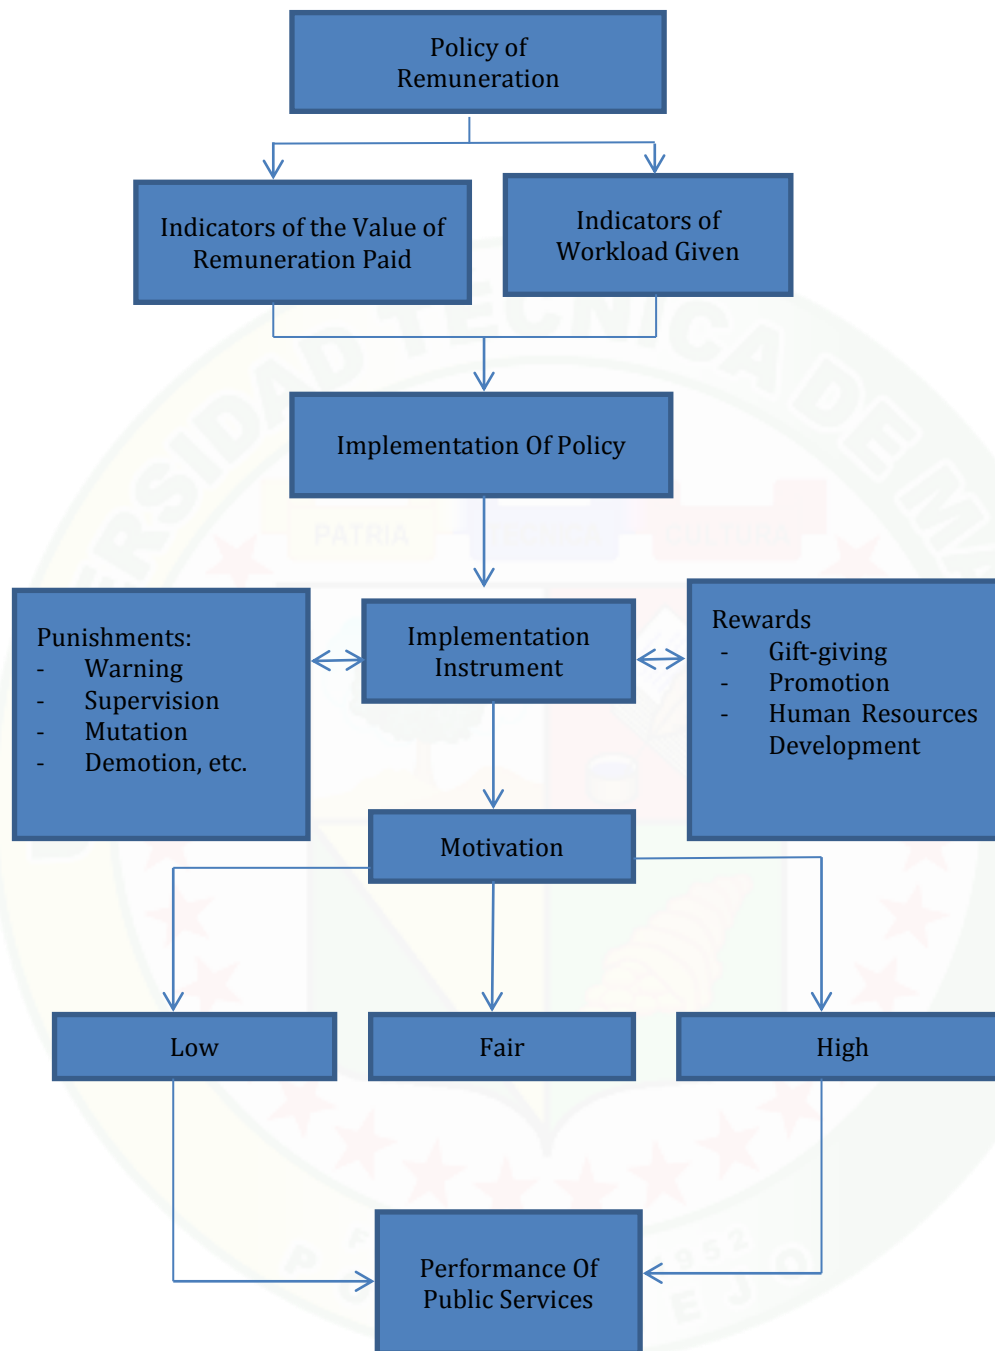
Policy of Remuneration

Indicators of the Value of Remuneration Paid

Indicators of Workload Given

Implementation Of Policy

Punishments:
- Warning
- Supervision
- Mutation
- Demotion, etc.

Implementation Instrument

Rewards
- Gift-giving
- Promotion
- Human Resources Development

Motivation

Low

Fair

High

Performance Of Public Services